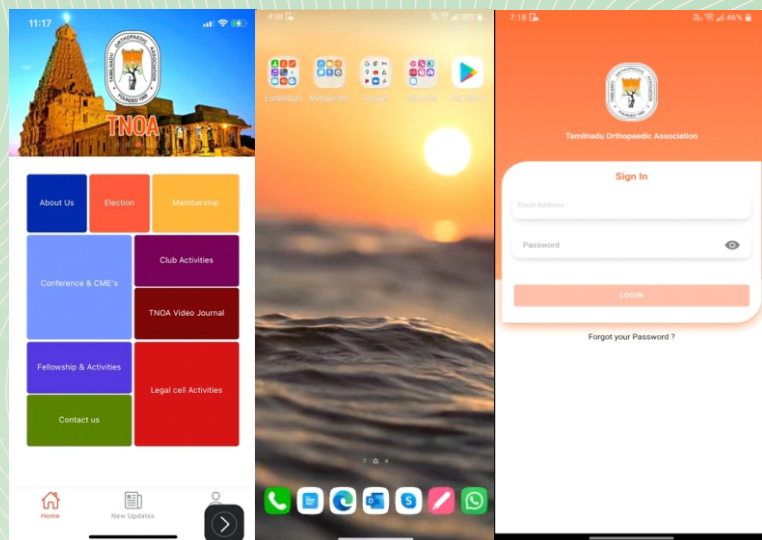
11:17

TAMILNADU ORTHOPAEDIC ASSOCIATION

TNOA

About Us

Election

Membership

Conference & CME's

Club Activities

TNOA Video Journal

Fellowship & Activities

Legal cell Activities

Contact us

Home

New Updates

4:09

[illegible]

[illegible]

Google

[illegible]

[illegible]

7:18

46%

Tamilnadu Orthopaedic Association

Sign In

Email Address

Password

LOGIN

Forgot your Password ?